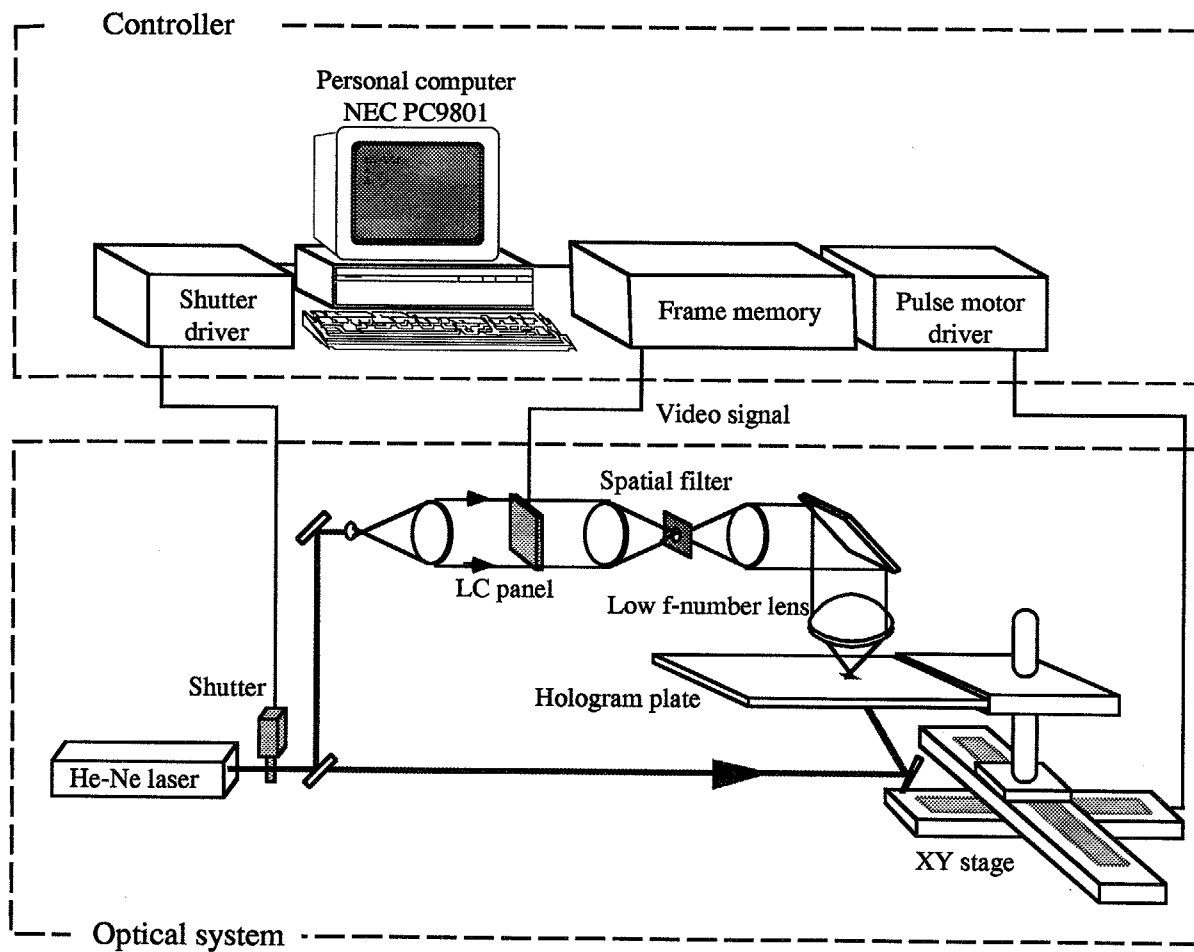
Controller

Personal computer
NEC PC9801

Shutter driver

Frame memory

Pulse motor driver

Video signal

Spatial filter

LC panel

Low f-number lens

Shutter

Hologram plate

He-Ne laser

XY stage

Optical system